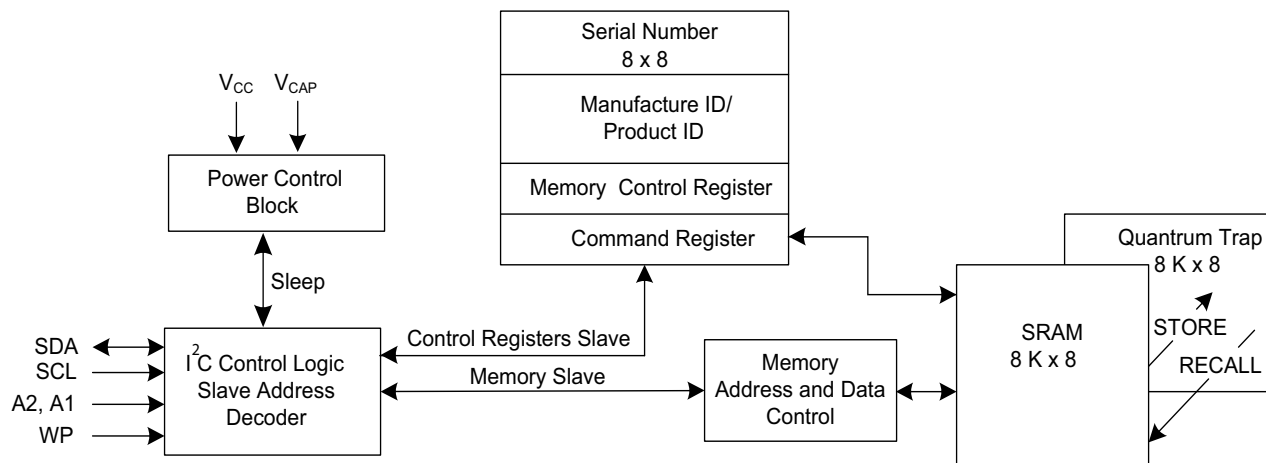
Serial Number
8 x 8

Manufacture ID/
Product ID

Memory Control Register

Command Register

$V_{CC}$ $V_{CAP}$

Power Control
Block

Sleep

Quantrum Trap
8 K x 8

SRAM
8 K x 8

STORE

RECALL

SDA
SCL
A2, A1
WP

$I^2C$ Control Logic
Slave Address
Decoder

Control Registers Slave

Memory Slave

Memory
Address and Data
Control